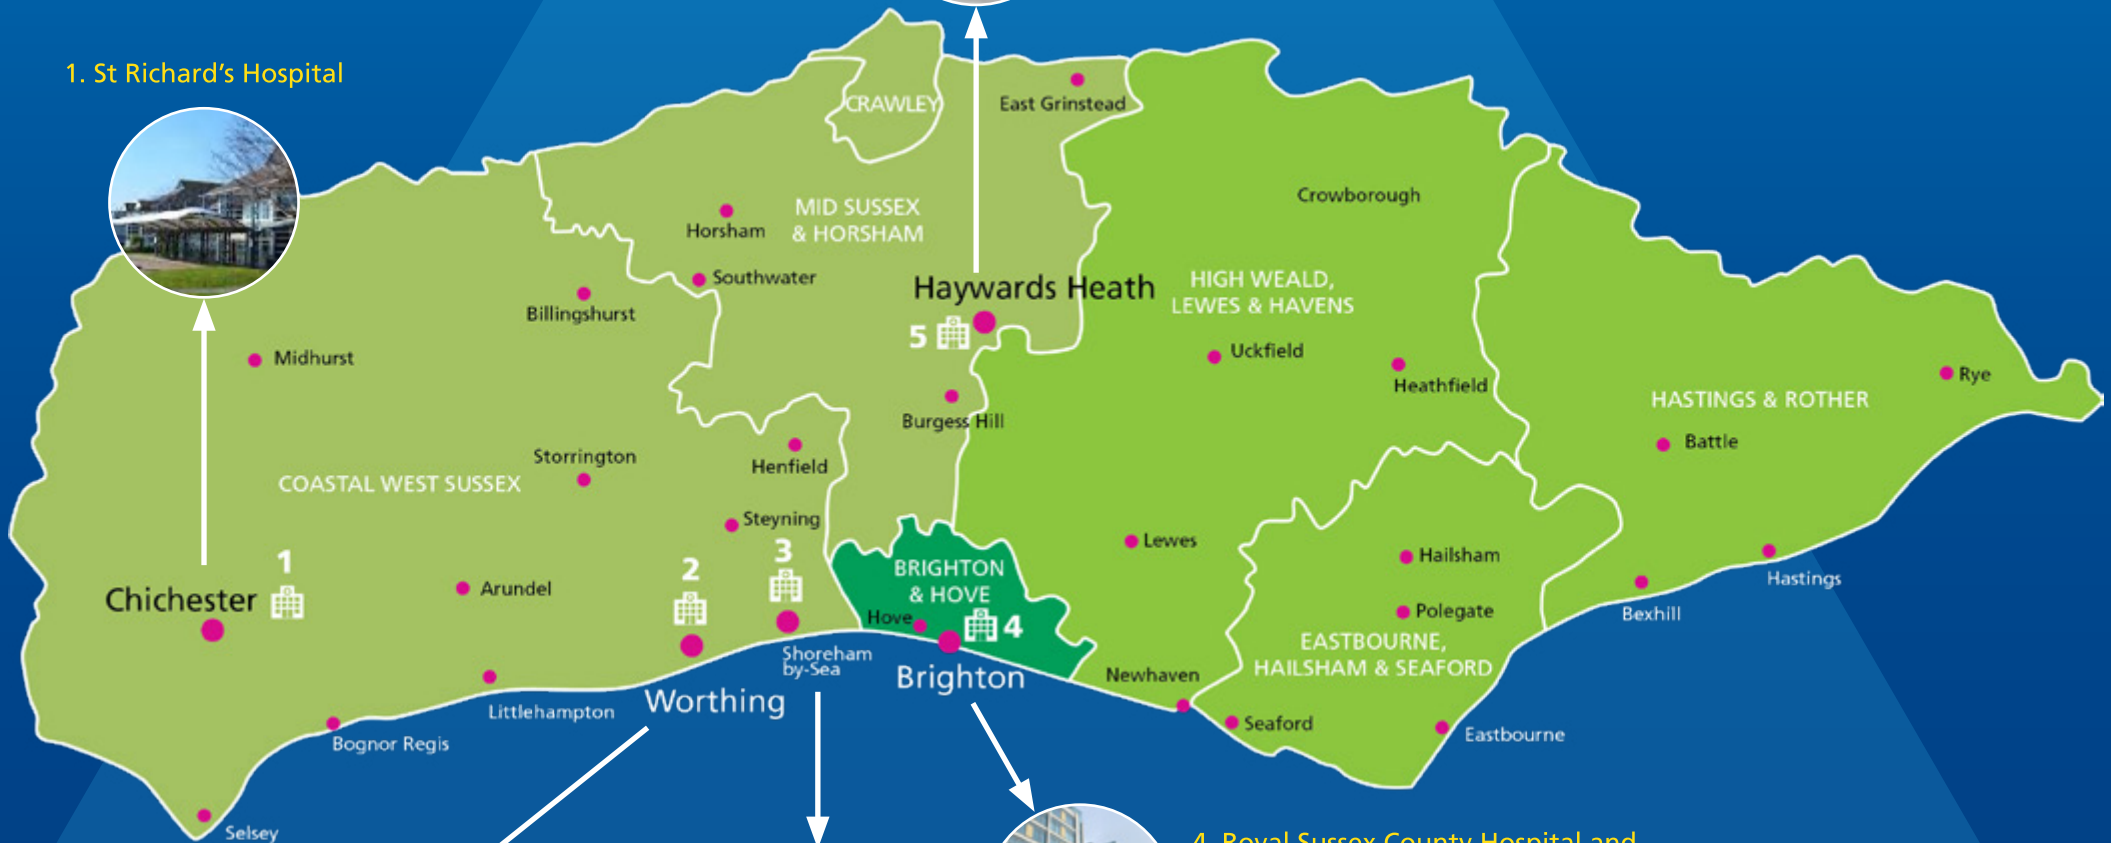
1. St Richard's Hospital

CRAWLEY

East Grinstead

Crowborough

MID SUSSEX & HORSHAM

Horsham

Southwater

Haywards Heath

HIGH WEALD, LEWES & HAVENS

Billingshurst

5

Midhurst

Uckfield

Heathfield

Rye

HASTINGS & ROTHER

Burgess Hill

Battle

Storrington

Henfield

COASTAL WEST SUSSEX

Steyning

Lewes

1

3

Hailsham

Chichester

Arundel

2

BRIGHTON & HOVE

Hastings

Bexhill

Hove

4

Polegate

EASTBOURNE, HAILSHAM & SEAFORD

Shoreham by-Sea

Brighton

Newhaven

Worthing

Littlehampton

Seaford

Eastbourne

Bognor Regis

Selsey

4. Royal Sussex County Hospital and